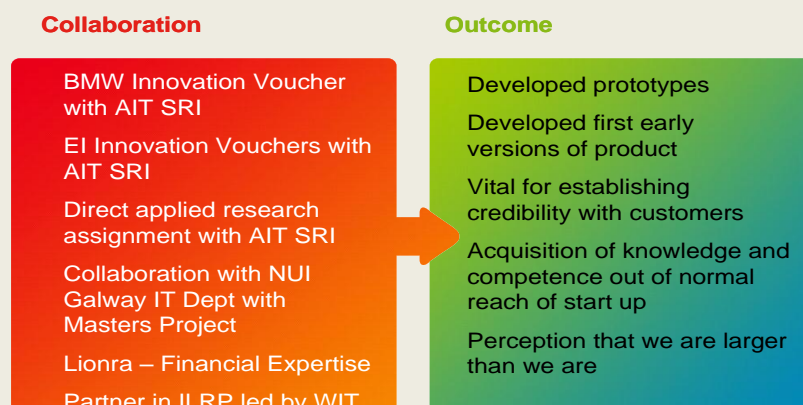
Collaboration

BMW Innovation Voucher with AIT SRI

EI Innovation Vouchers with AIT SRI

Direct applied research assignment with AIT SRI

Collaboration with NUI Galway IT Dept with Masters Project

Lionra – Financial Expertise

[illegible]

Outcome

Developed prototypes

Developed first early versions of product

Vital for establishing credibility with customers

Acquisition of knowledge and competence out of normal reach of start up

Perception that we are larger than we are